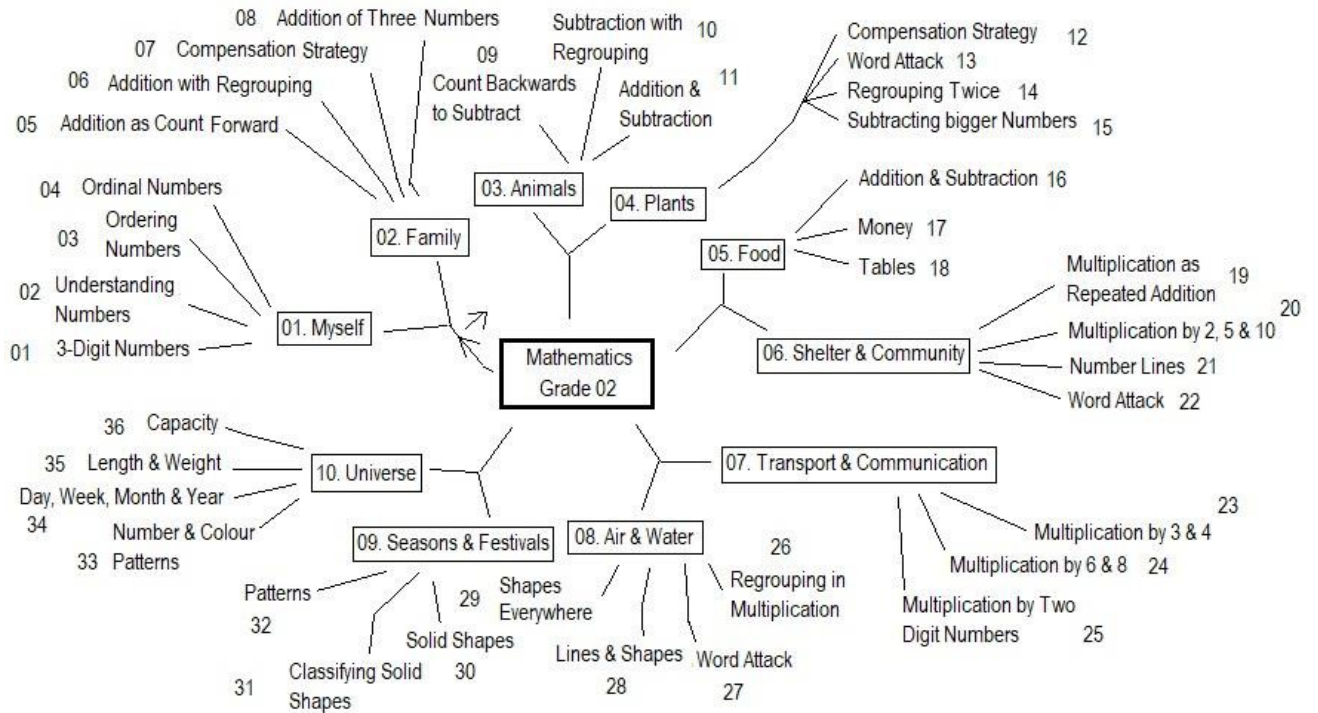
Mathematics Grade 02

01. Myself
04 Ordinal Numbers
03 Ordering Numbers
02 Understanding Numbers
01 3-Digit Numbers

02. Family
08 Addition of Three Numbers
07 Compensation Strategy
06 Addition with Regrouping
05 Addition as Count Forward

03. Animals
09 Count Backwards to Subtract
Subtraction with Regrouping 10
Addition & Subtraction 11

04. Plants
Compensation Strategy 12
Word Attack 13
Regrouping Twice 14
Subtracting bigger Numbers 15

05. Food
Addition & Subtraction 16
Money 17
Tables 18

06. Shelter & Community
Multiplication as Repeated Addition 19
Multiplication by 2, 5 & 10 20
Number Lines 21
Word Attack 22

07. Transport & Communication
Multiplication by 3 & 4 23
Multiplication by 6 & 8 24
Multiplication by Two Digit Numbers 25

08. Air & Water
26 Regrouping in Multiplication
Word Attack 27
Lines & Shapes 28
29 Shapes Everywhere

09. Seasons & Festivals
Solid Shapes 30
31 Classifying Solid Shapes
Patterns 32

10. Universe
33 Patterns
34 Number & Colour
Day, Week, Month & Year
35 Length & Weight
36 Capacity